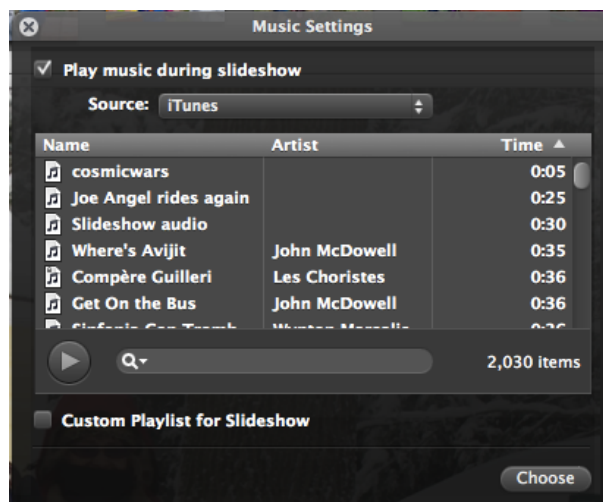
Music Settings

Play music during slideshow

Source: iTunes

| Name | Artist | Time ▲ |
|---|---|---|
| cosmicwars | | 0:05 |
| Joe Angel rides again | | 0:25 |
| Slideshow audio | | 0:30 |
| Where's Avijit | John McDowell | 0:35 |
| Compère Guilleri | Les Choristes | 0:36 |
| Get On the Bus | John McDowell | 0:36 |
| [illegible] | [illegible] | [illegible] |

2,030 items

Custom Playlist for Slideshow

Choose